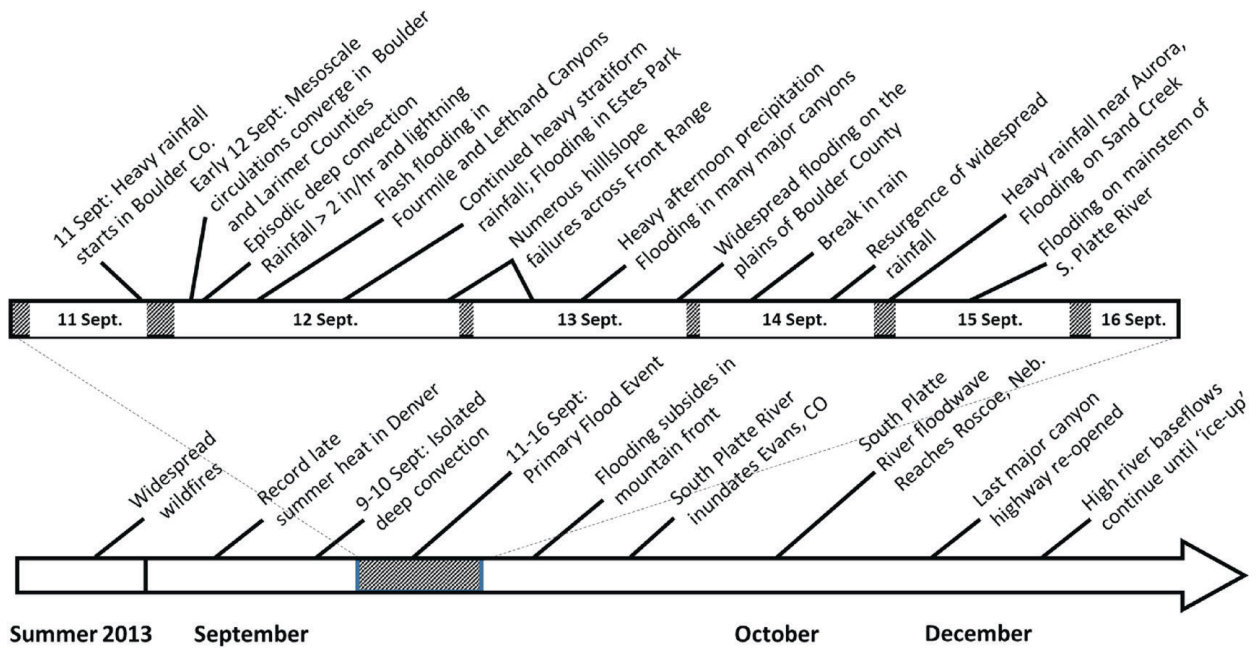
11 Sept: Heavy rainfall starts in Boulder Co.

Early 12 Sept: Mesoscale circulations converge in Boulder and Larimer Counties

Episodic deep convection Rainfall > 2 in/hr and lightning

Flash flooding in Fourmile and Lefthand Canyons

Continued heavy stratiform rainfall; Flooding in Estes Park

Numerous hillslope failures across Front Range

Heavy afternoon precipitation Flooding in many major canyons

Widespread flooding on the plains of Boulder County

Break in rain

Resurgence of widespread rainfall

Heavy rainfall near Aurora, Flooding on Sand Creek

Flooding on mainstem of S. Platte River

11 Sept.

12 Sept.

13 Sept.

14 Sept.

15 Sept.

16 Sept.

Widespread wildfires

Record late summer heat in Denver

9-10 Sept: Isolated deep convection

11-16 Sept: Primary Flood Event

Flooding subsides in mountain front

South Platte River inundates Evans, CO

South Platte River floodwave Reaches Roscoe, Neb.

Last major canyon highway re-opened

High river baseflows continue until 'ice-up'

Summer 2013

September

October

December